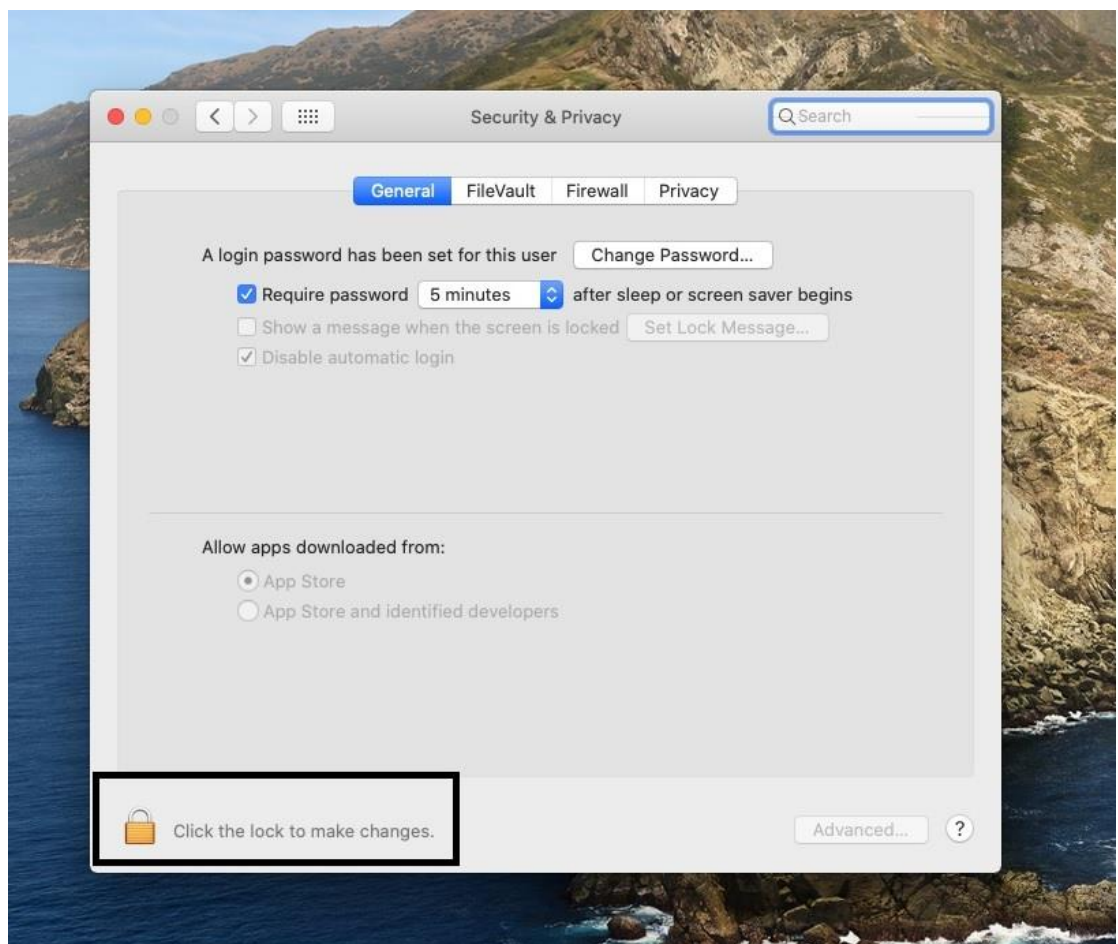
Security & Privacy

Search

General FileVault Firewall Privacy

A login password has been set for this user Change Password...

Require password 5 minutes after sleep or screen saver begins

Show a message when the screen is locked Set Lock Message...

Disable automatic login

Allow apps downloaded from:

App Store

App Store and identified developers

Click the lock to make changes.

Advanced...

?